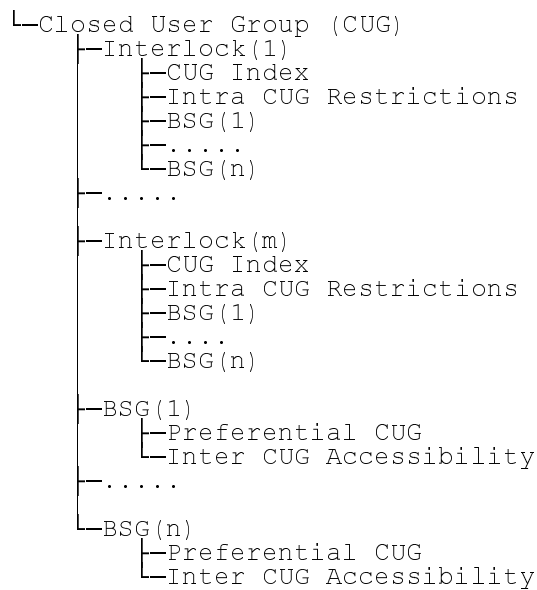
└─Closed User Group (CUG)
├─Interlock(1)
│ ├─CUG Index
│ ├─Intra CUG Restrictions
│ ├─BSG(1)
│ ├─.....
│ └─BSG(n)
├─.....
├─Interlock(m)
│ ├─CUG Index
│ ├─Intra CUG Restrictions
│ ├─BSG(1)
│ ├─....
│ └─BSG(n)
├─BSG(1)
│ ├─Preferential CUG
│ └─Inter CUG Accessibility
├─.....
└─BSG(n)
├─Preferential CUG
└─Inter CUG Accessibility